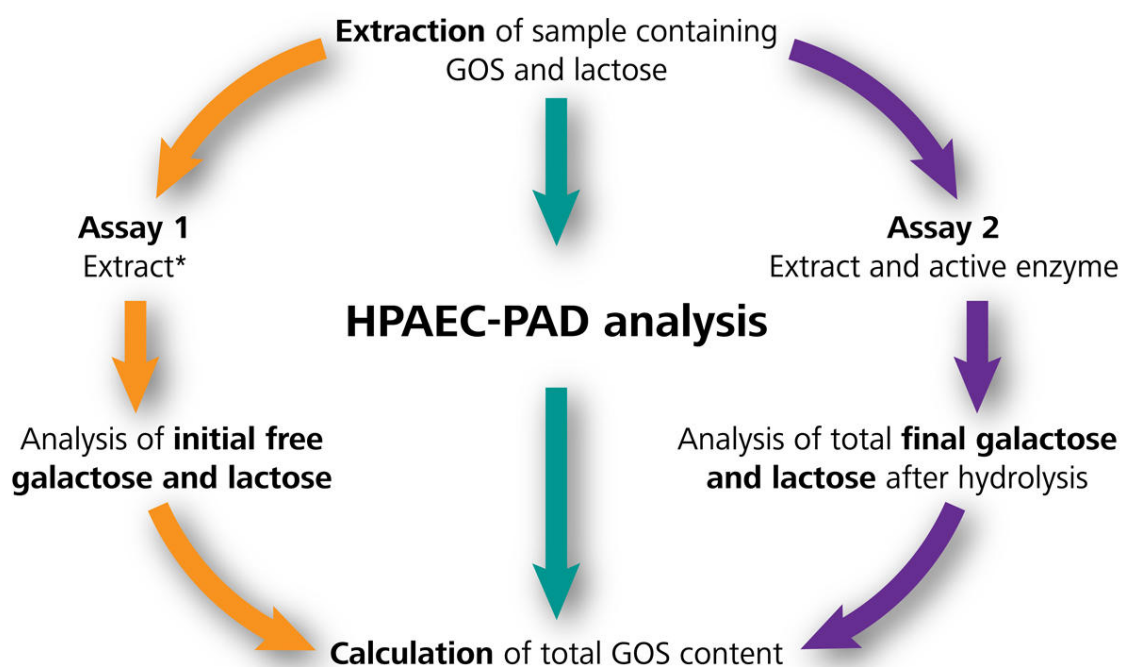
**Extraction** of sample containing GOS and lactose

**Assay 1**
Extract*

**HPAEC-PAD analysis**

**Assay 2**
Extract and active enzyme

Analysis of **initial free galactose and lactose**

Analysis of total **final galactose and lactose** after hydrolysis

**Calculation** of total GOS content